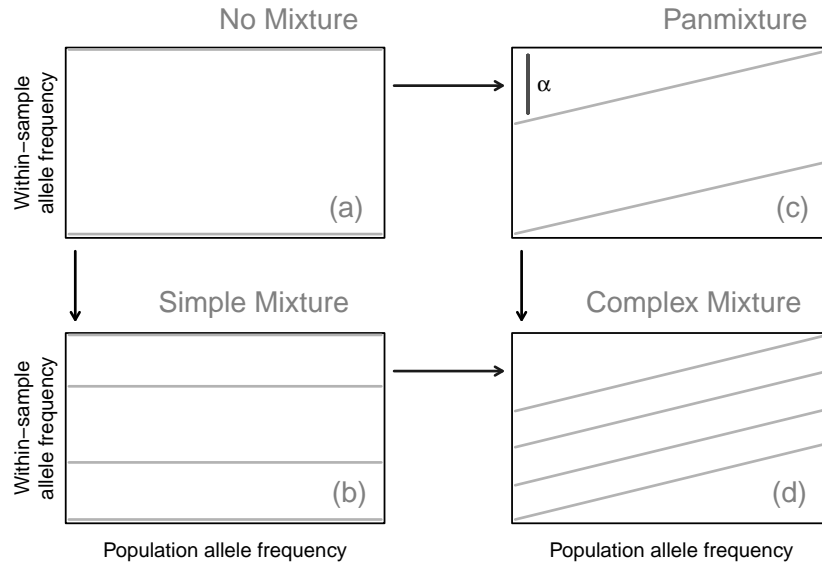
No Mixture

Panmixture

Within−sample allele frequency

$\alpha$

(a)

(c)

Simple Mixture

Complex Mixture

Within−sample allele frequency

(b)

(d)

Population allele frequency

Population allele frequency